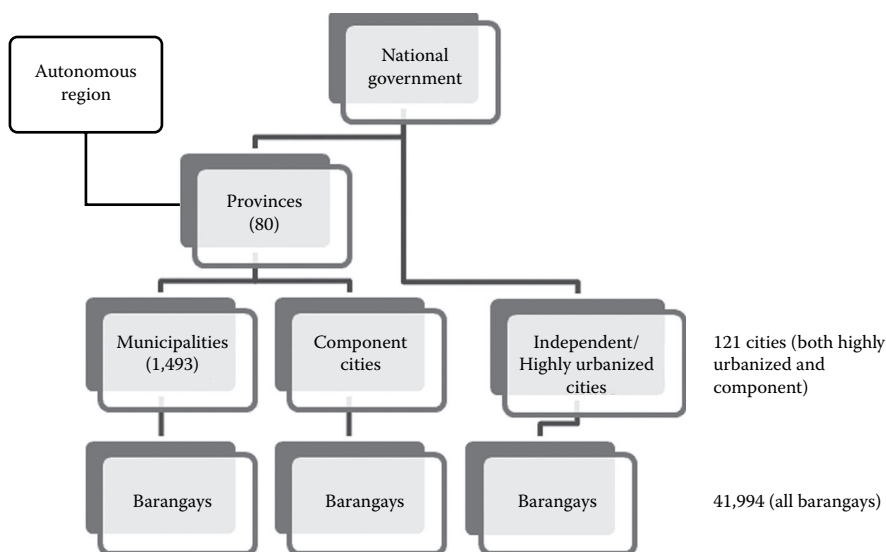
National government

Autonomous region

Provinces (80)

Municipalities (1,493)

Component cities

Independent/ Highly urbanized cities

121 cities (both highly urbanized and component)

Barangays

Barangays

Barangays

41,994 (all barangays)